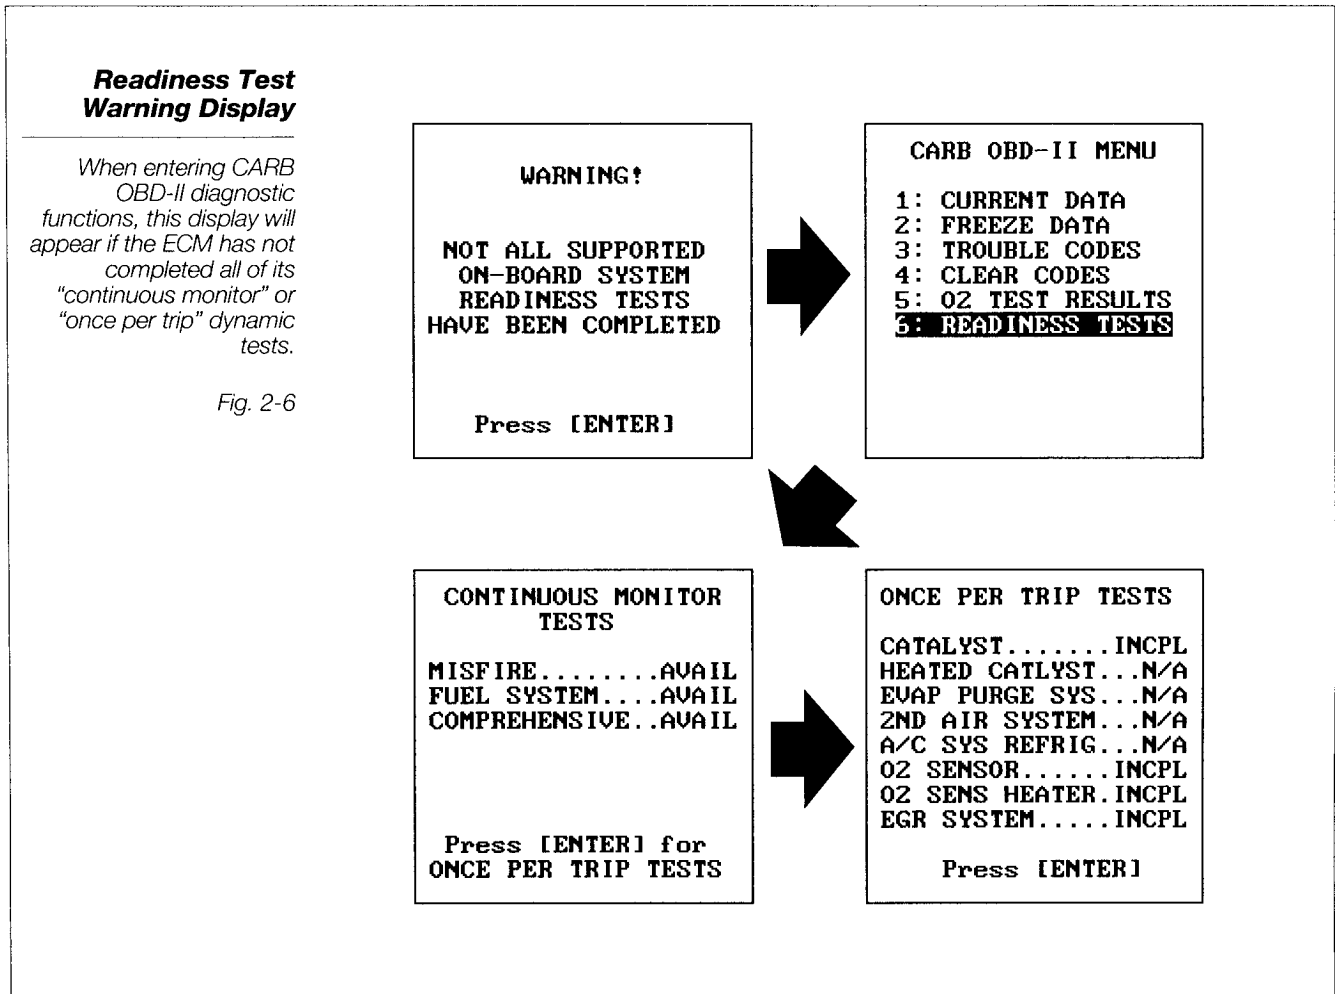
**Readiness Test Warning Display**

When entering CARB OBD-II diagnostic functions, this display will appear if the ECM has not completed all of its "continuous monitor" or "once per trip" dynamic tests.

Fig. 2-6

WARNING!

NOT ALL SUPPORTED
ON-BOARD SYSTEM
READINESS TESTS
HAVE BEEN COMPLETED

Press [ENTER]

CARB OBD-II MENU

1: CURRENT DATA
2: FREEZE DATA
3: TROUBLE CODES
4: CLEAR CODES
5: O2 TEST RESULTS
6: READINESS TESTS

CONTINUOUS MONITOR TESTS

MISFIRE........AVAIL
FUEL SYSTEM....AVAIL
COMPREHENSIVE..AVAIL

Press [ENTER] for
ONCE PER TRIP TESTS

ONCE PER TRIP TESTS

CATALYST.......INCPL
HEATED CATLYST...N/A
EVAP PURGE SYS...N/A
2ND AIR SYSTEM...N/A
A/C SYS REFRIG...N/A
O2 SENSOR......INCPL
O2 SENS HEATER.INCPL
EGR SYSTEM.....INCPL

Press [ENTER]